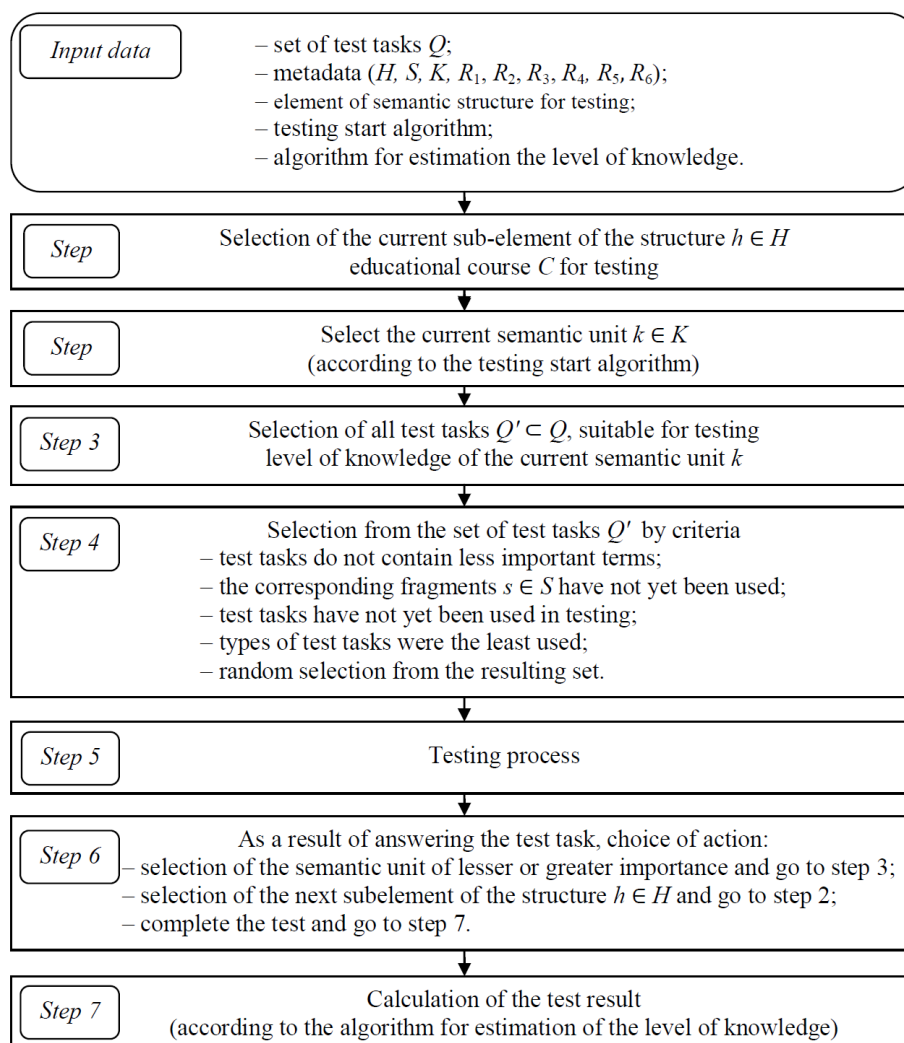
Input data

– set of test tasks $Q$;
– metadata ($H, S, K, R_1, R_2, R_3, R_4, R_5, R_6$);
– element of semantic structure for testing;
– testing start algorithm;
– algorithm for estimation the level of knowledge.

Step

Selection of the current sub-element of the structure $h \in H$ educational course $C$ for testing

Step

Select the current semantic unit $k \in K$ (according to the testing start algorithm)

Step 3

Selection of all test tasks $Q' \subset Q$, suitable for testing level of knowledge of the current semantic unit $k$

Step 4

Selection from the set of test tasks $Q'$ by criteria
– test tasks do not contain less important terms;
– the corresponding fragments $s \in S$ have not yet been used;
– test tasks have not yet been used in testing;
– types of test tasks were the least used;
– random selection from the resulting set.

Step 5

Testing process

Step 6

As a result of answering the test task, choice of action:
– selection of the semantic unit of lesser or greater importance and go to step 3;
– selection of the next subelement of the structure $h \in H$ and go to step 2;
– complete the test and go to step 7.

Step 7

Calculation of the test result (according to the algorithm for estimation of the level of knowledge)